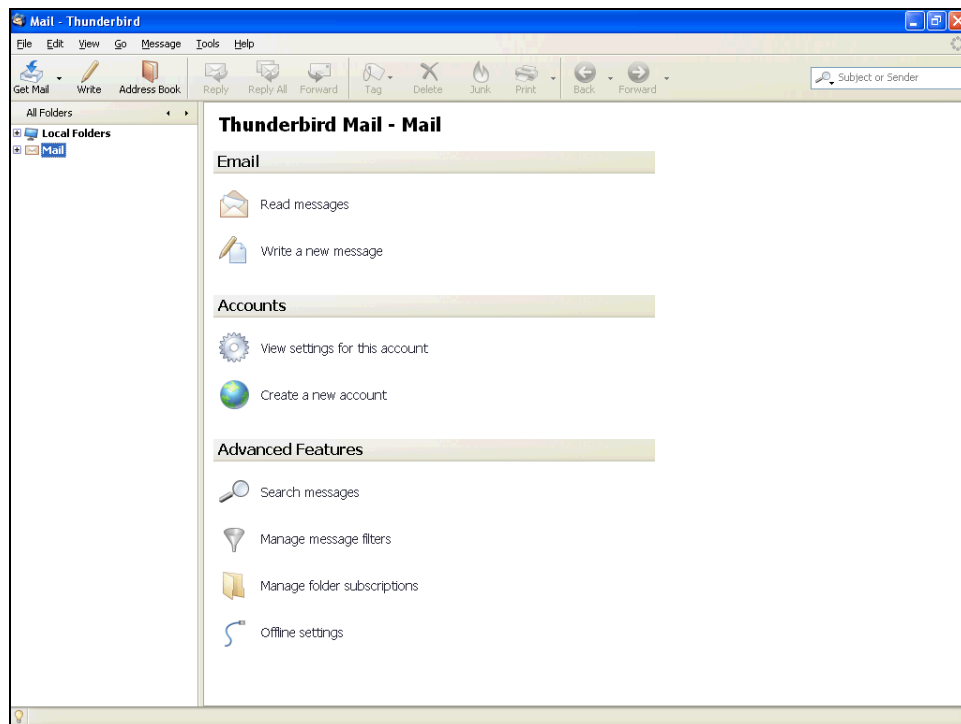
Mail - Thunderbird

File Edit View Go Message Tools Help

Get Mail Write Address Book Reply Reply All Forward Tag Delete Junk Print Back Forward

Subject or Sender

All Folders

Local Folders
Mail

Thunderbird Mail - Mail

Email

Read messages

Write a new message

Accounts

View settings for this account

Create a new account

Advanced Features

Search messages

Manage message filters

Manage folder subscriptions

Offline settings